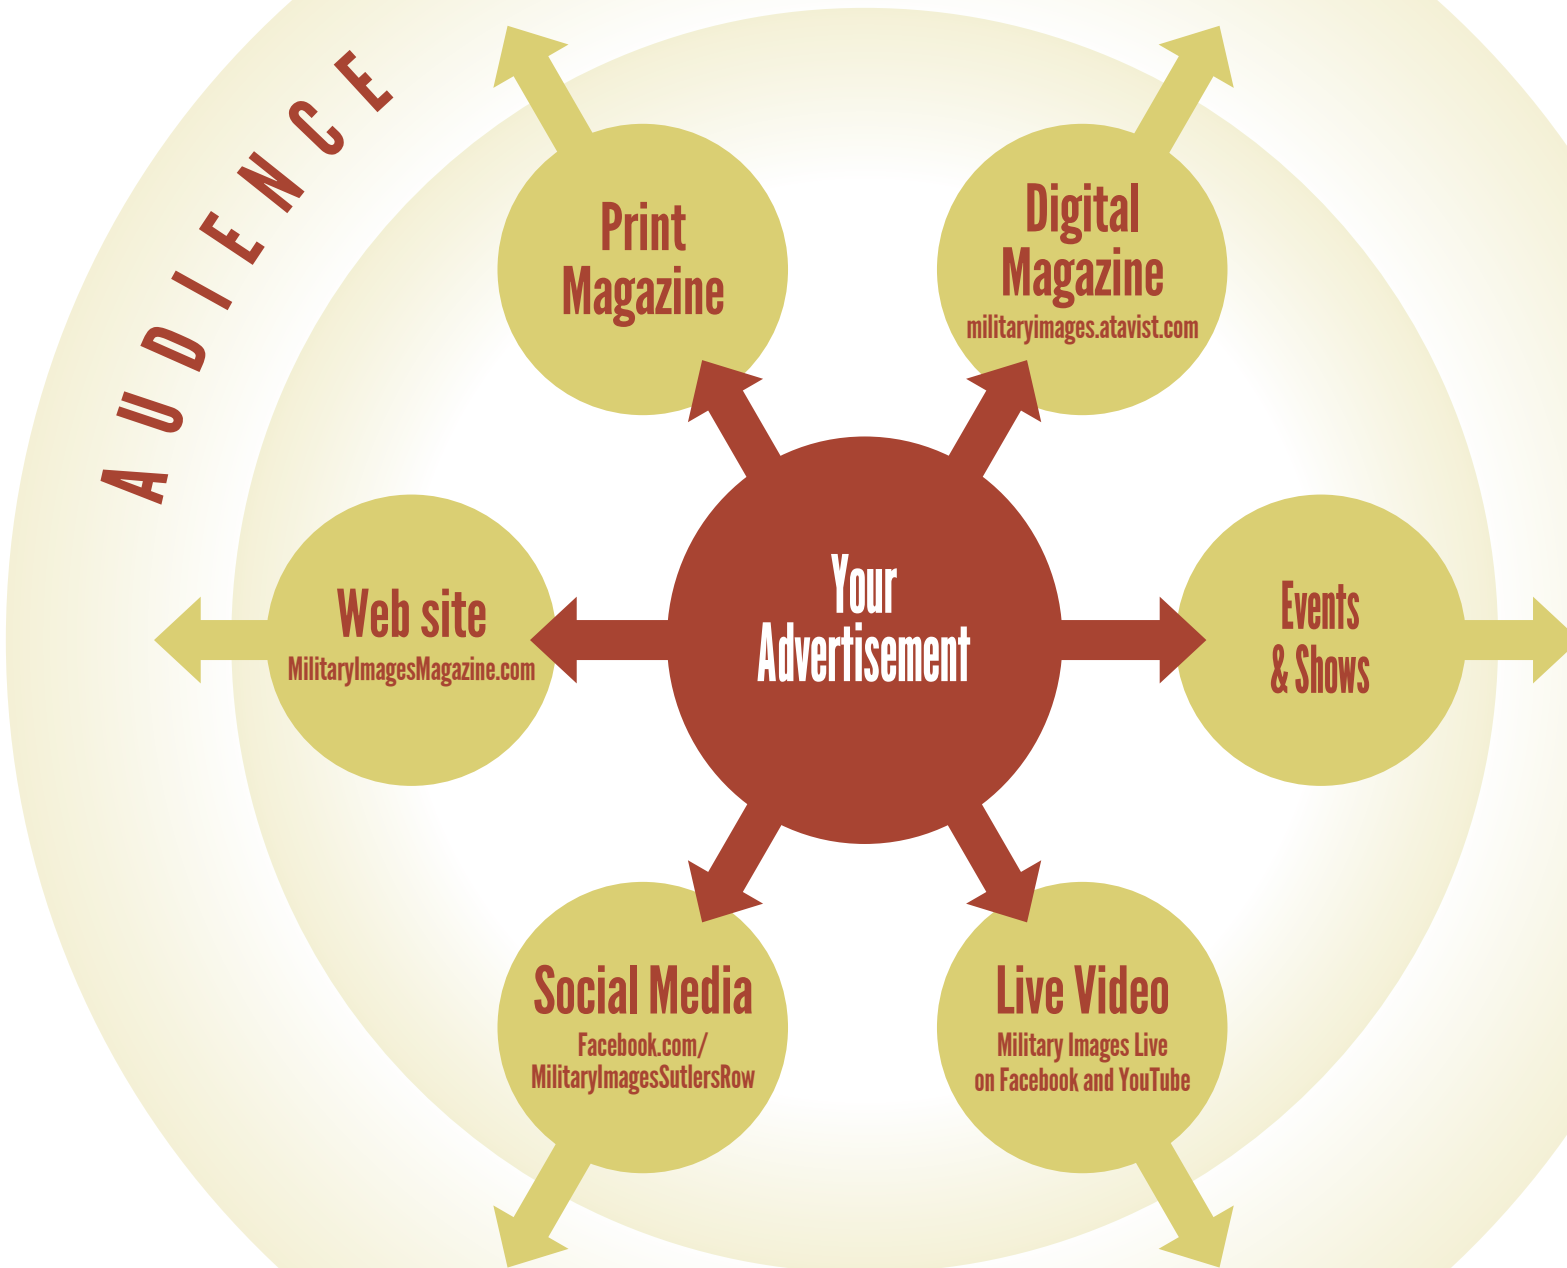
AUDIENCE

Print Magazine

Digital Magazine
militaryimages.atavist.com

Web site
MilitaryImagesMagazine.com

Your Advertisement

Events & Shows

Social Media
Facebook.com/MilitaryImagesSutlersRow

Live Video
Military Images Live on Facebook and YouTube